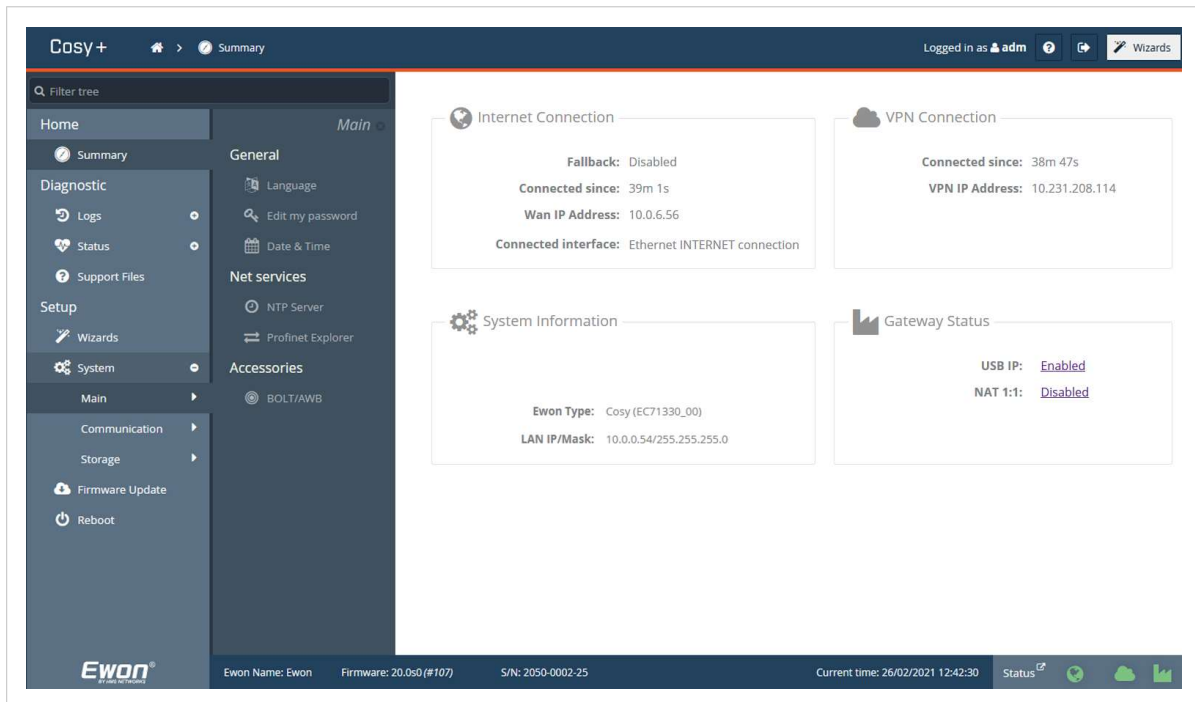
Cosy+ > Summary

Logged in as adm Wizards

Filter tree

Home
Summary
Diagnostic
Logs
Status
Support Files
Setup
Wizards
System
Main
Communication
Storage
Firmware Update
Reboot

Main
General
Language
Edit my password
Date & Time
Net services
NTP Server
Profinet Explorer
Accessories
BOLT/AWB

Internet Connection
Fallback: Disabled
Connected since: 39m 1s
Wan IP Address: 10.0.6.56
Connected interface: Ethernet INTERNET connection

VPN Connection
Connected since: 38m 47s
VPN IP Address: 10.231.208.114

System Information
Ewon Type: Cosy (EC71330_00)
LAN IP/Mask: 10.0.0.54/255.255.255.0

Gateway Status
USB IP: Enabled
NAT 1:1: Disabled

Ewon BY HMS NETWORKS

Ewon Name: Ewon Firmware: 20.0s0 (#107) S/N: 2050-0002-25 Current time: 26/02/2021 12:42:30 Status